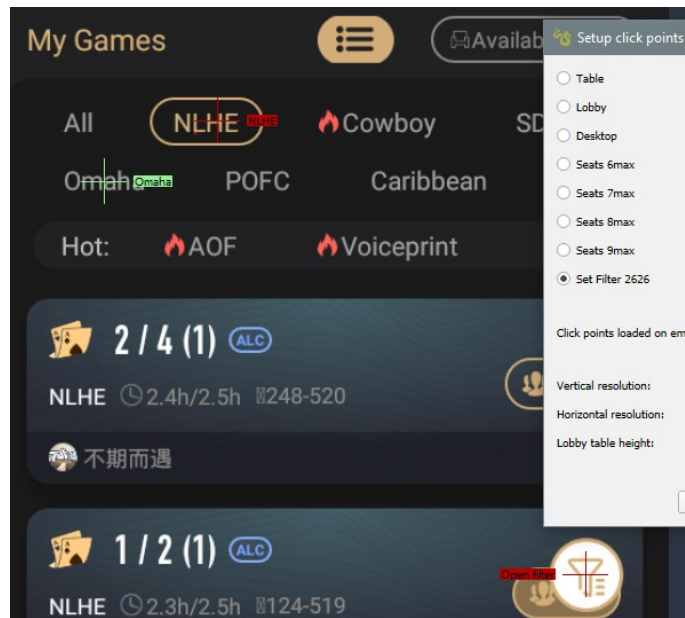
My Games

Availab

All

NLHE

NLHE

Cowboy

SD

Omaha

Omaha

POFC

Caribbean

Hot:

AOF

Voiceprint

2 / 4 (1)

ALC

NLHE

2.4h/2.5h

248-520

不期而遇

1 / 2 (1)

ALC

NLHE

2.3h/2.5h

124-519

Open filter

Setup click points

Table

Lobby

Desktop

Seats 6max

Seats 7max

Seats 8max

Seats 9max

Set Filter 2626

Click points loaded on em

Vertical resolution:

Horizontal resolution:

Lobby table height: